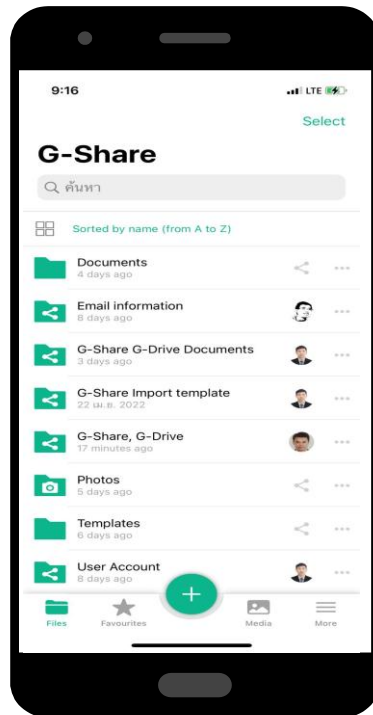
9:16

LTE

Select

G-Share

ค้นหา

Sorted by name (from A to Z)

Documents
4 days ago

Email information
8 days ago

G-Share G-Drive Documents
3 days ago

G-Share Import template
22 เม.ย. 2022

G-Share, G-Drive
17 minutes ago

Photos
5 days ago

Templates
6 days ago

User Account
8 days ago

Files

Favourites

Media

More